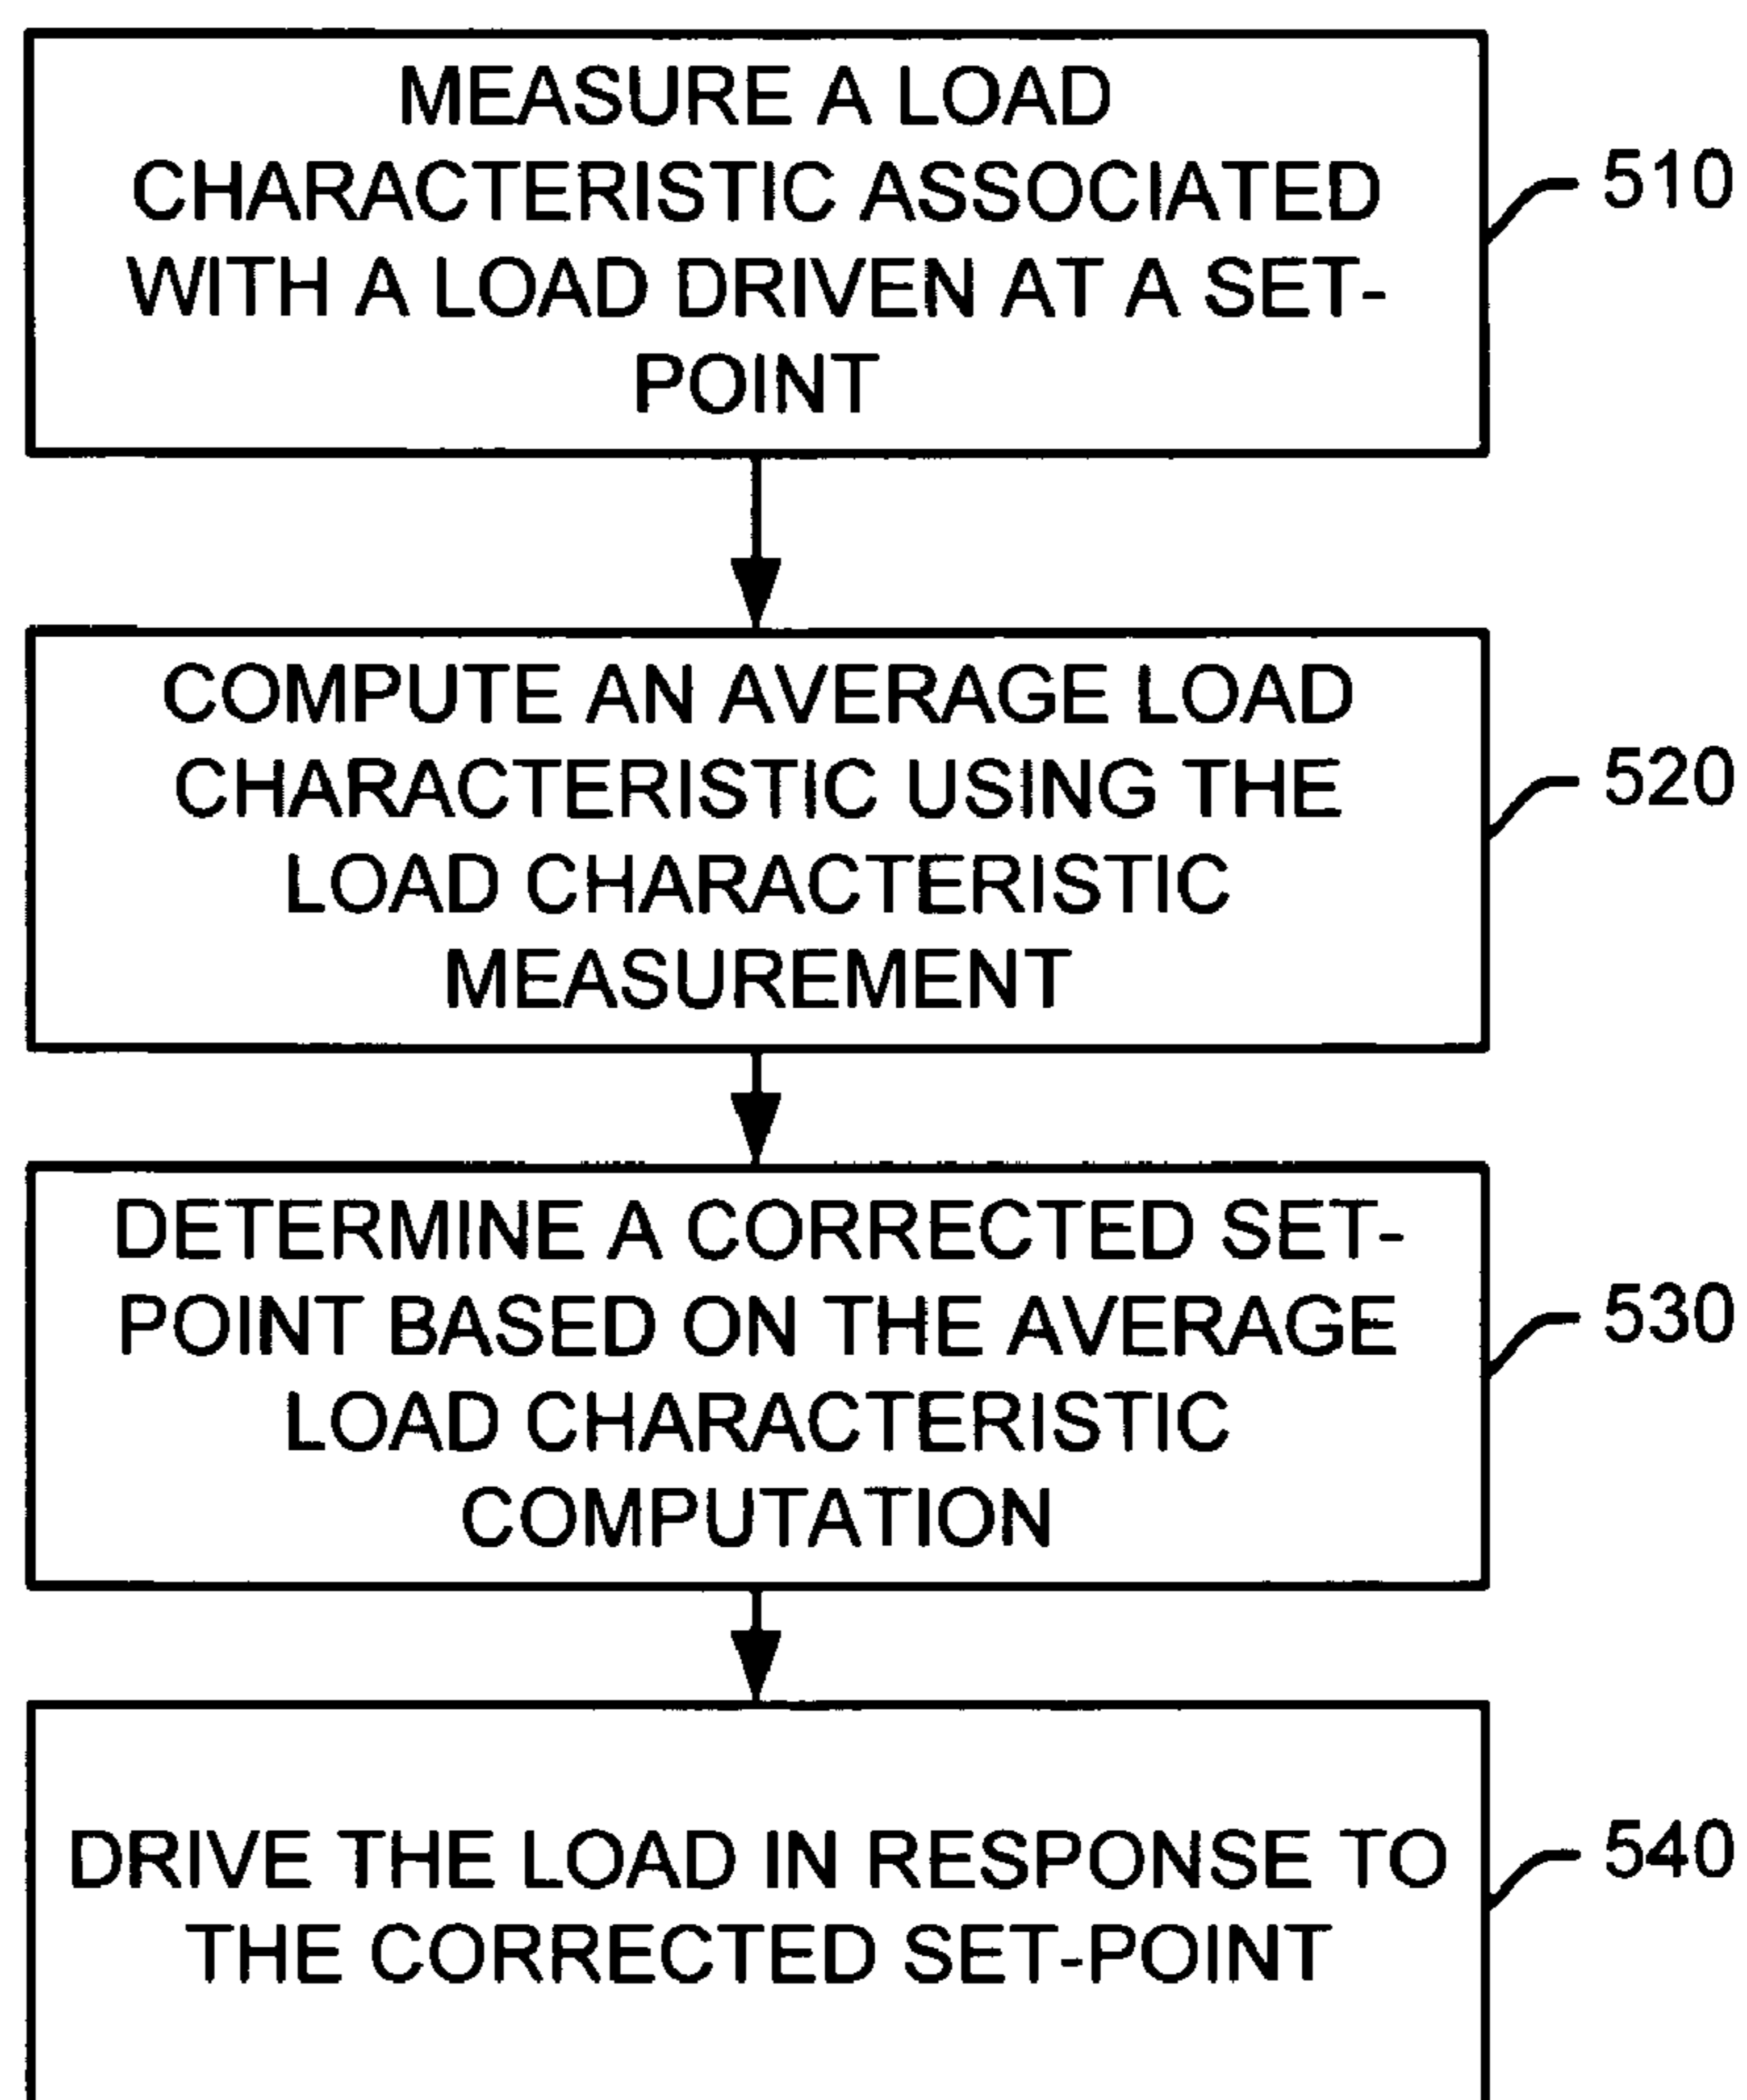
MEASURE A LOAD CHARACTERISTIC ASSOCIATED WITH A LOAD DRIVEN AT A SET-POINT

510

COMPUTE AN AVERAGE LOAD CHARACTERISTIC USING THE LOAD CHARACTERISTIC MEASUREMENT

520

DETERMINE A CORRECTED SET-POINT BASED ON THE AVERAGE LOAD CHARACTERISTIC COMPUTATION

530

DRIVE THE LOAD IN RESPONSE TO THE CORRECTED SET-POINT

540